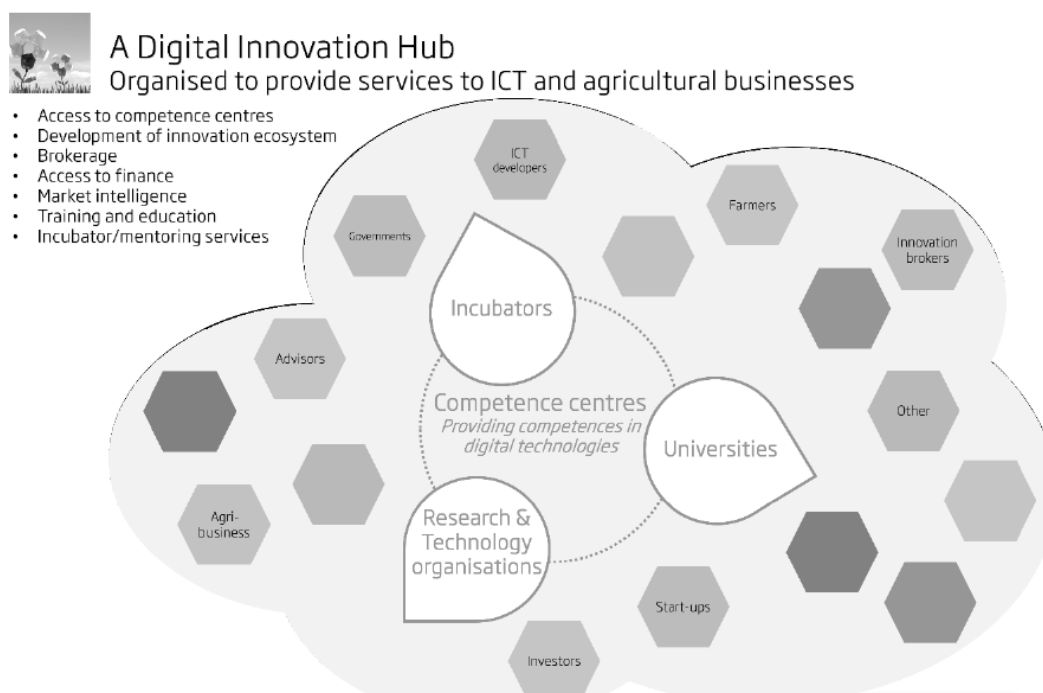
A Digital Innovation Hub
Organised to provide services to ICT and agricultural businesses

- Access to competence centres
- Development of innovation ecosystem
- Brokerage
- Access to finance
- Market intelligence
- Training and education
- Incubator/mentoring services

ICT developers

Farmers

Governments

Innovation brokers

Incubators

Advisors

Competence centres
Providing competences in digital technologies

Other

Universities

Agri-business

Research & Technology organisations

Start-ups

Investors